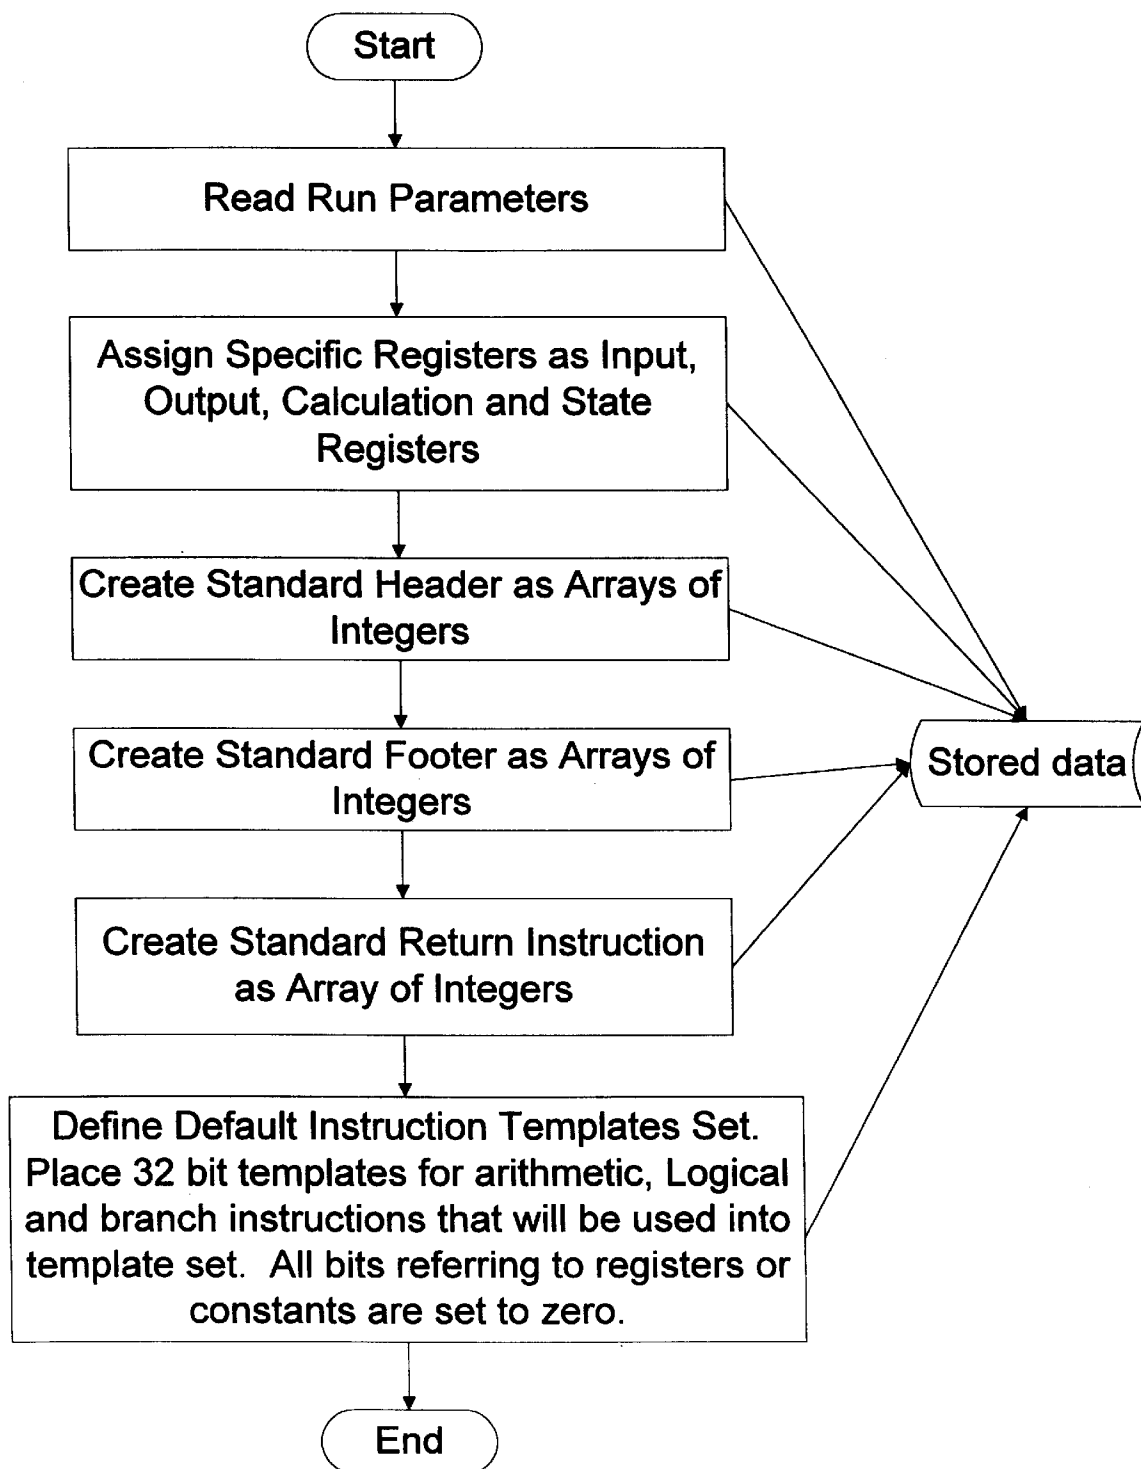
Start

Read Run Parameters

Assign Specific Registers as Input, Output, Calculation and State Registers

Create Standard Header as Arrays of Integers

Create Standard Footer as Arrays of Integers

Create Standard Return Instruction as Array of Integers

Define Default Instruction Templates Set. Place 32 bit templates for arithmetic, Logical and branch instructions that will be used into template set. All bits referring to registers or constants are set to zero.

End

Stored data